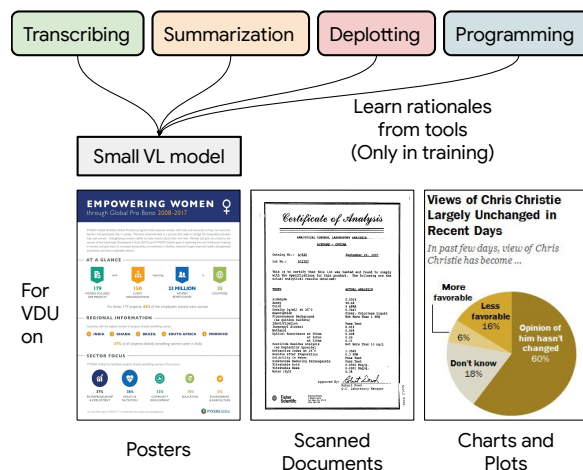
Transcribing

Summarization

Deplotting

Programming

Learn rationales from tools (Only in training)

Small VL model

For VDU on

EMPOWERING WOMEN through Global Pro Bono 2008-2017

AT A GLANCE

179

110

23 MILLION

35

REGIONAL INFORMATION

INDIA

KENYA

BRAZIL

SOUTH AFRICA

MOROCCO

SECTOR FOCUS

37%

16%

11%

Certificate of Analysis

Posters

Scanned Documents

Views of Chris Christie Largely Unchanged in Recent Days

In past few days, view of Chris Christie has become ...

More favorable

Less favorable 16%

Opinion of him hasn't changed 60%

6%

Don't know 18%

Charts and Plots